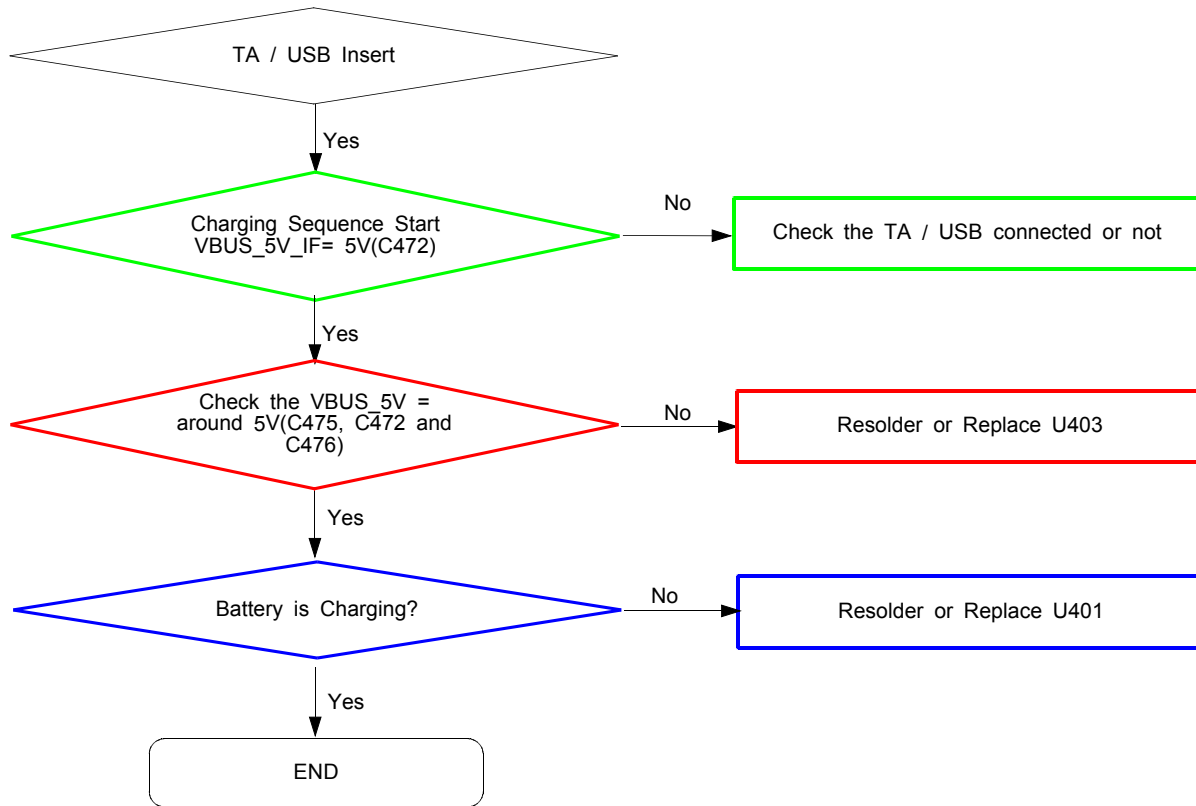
TA / USB Insert

Yes

Charging Sequence Start
VBUS_5V_IF= 5V(C472)

No

Check the TA / USB connected or not

Yes

Check the VBUS_5V = around 5V(C475, C472 and C476)

No

Resolder or Replace U403

Yes

Battery is Charging?

No

Resolder or Replace U401

Yes

END